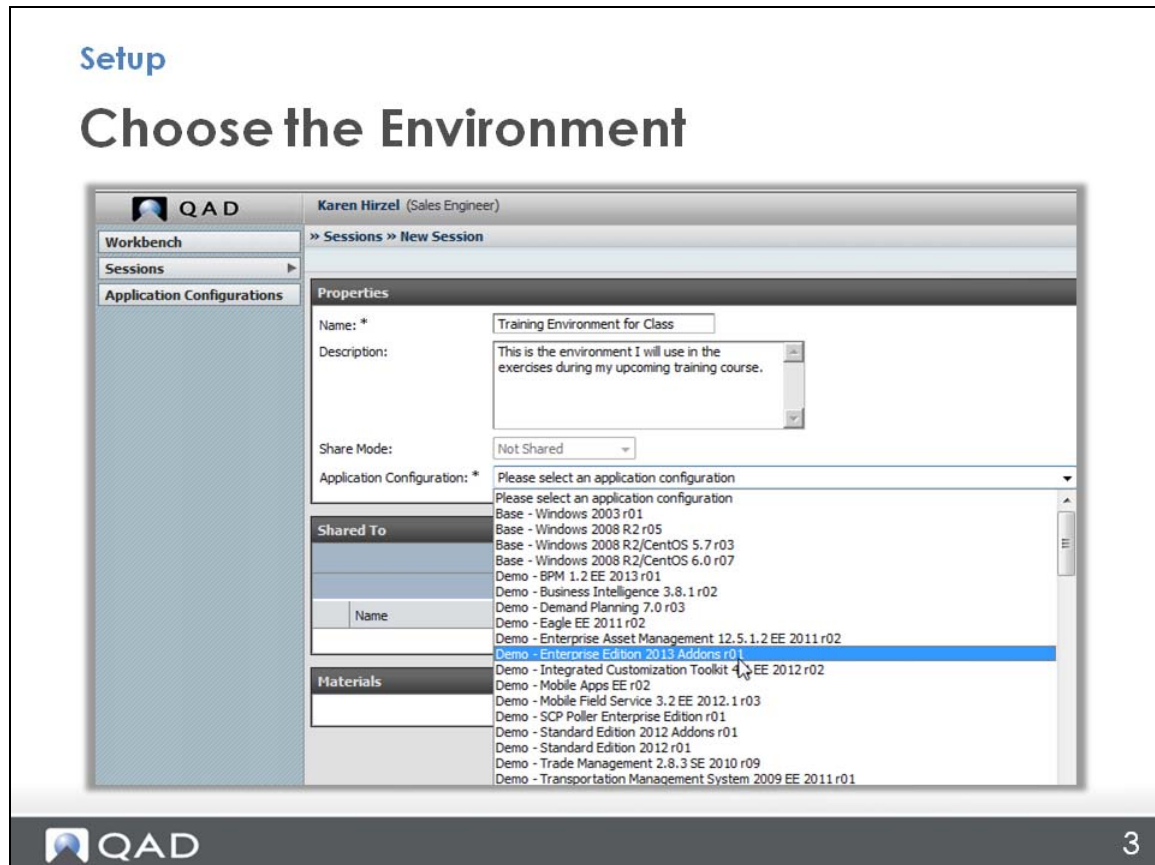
Setup

Choose the Environment

QAD

Karen Hirzel (Sales Engineer)

Workbench

Sessions

Application Configurations

» Sessions » New Session

Properties

Name: * Training Environment for Class

Description: This is the environment I will use in the exercises during my upcoming training course.

Share Mode: Not Shared

Application Configuration: * Please select an application configuration

Please select an application configuration
Base - Windows 2003 r01
Base - Windows 2008 R2 r05
Base - Windows 2008 R2/CentOS 5.7 r03
Base - Windows 2008 R2/CentOS 6.0 r07
Demo - BPM 1.2 EE 2013 r01
Demo - Business Intelligence 3.8.1 r02
Demo - Demand Planning 7.0 r03
Demo - Eagle EE 2011 r02
Demo - Enterprise Asset Management 12.5.1.2 EE 2011 r02
Demo - Enterprise Edition 2013 Addons r01
Demo - Integrated Customization Toolkit 4.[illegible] EE 2012 r02
Demo - Mobile Apps EE r02
Demo - Mobile Field Service 3.2 EE 2012.1 r03
Demo - SCP Poller Enterprise Edition r01
Demo - Standard Edition 2012 Addons r01
Demo - Standard Edition 2012 r01
Demo - Trade Management 2.8.3 SE 2010 r09
Demo - Transportation Management System 2009 EE 2011 r01

Shared To

Name

Materials

QAD

3